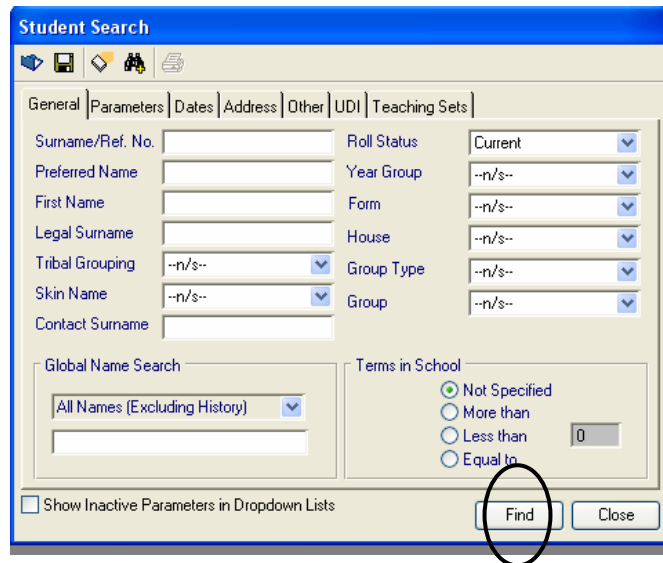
Student Search

General | Parameters | Dates | Address | Other | UDI | Teaching Sets

Surname/Ref. No.
Preferred Name
First Name
Legal Surname
Tribal Grouping --n/s--
Skin Name --n/s--
Contact Surname

Roll Status Current
Year Group --n/s--
Form --n/s--
House --n/s--
Group Type --n/s--
Group --n/s--

Global Name Search
All Names (Excluding History)

Terms in School
Not Specified
More than
Less than 0
Equal to

Show Inactive Parameters in Dropdown Lists

Find
Close